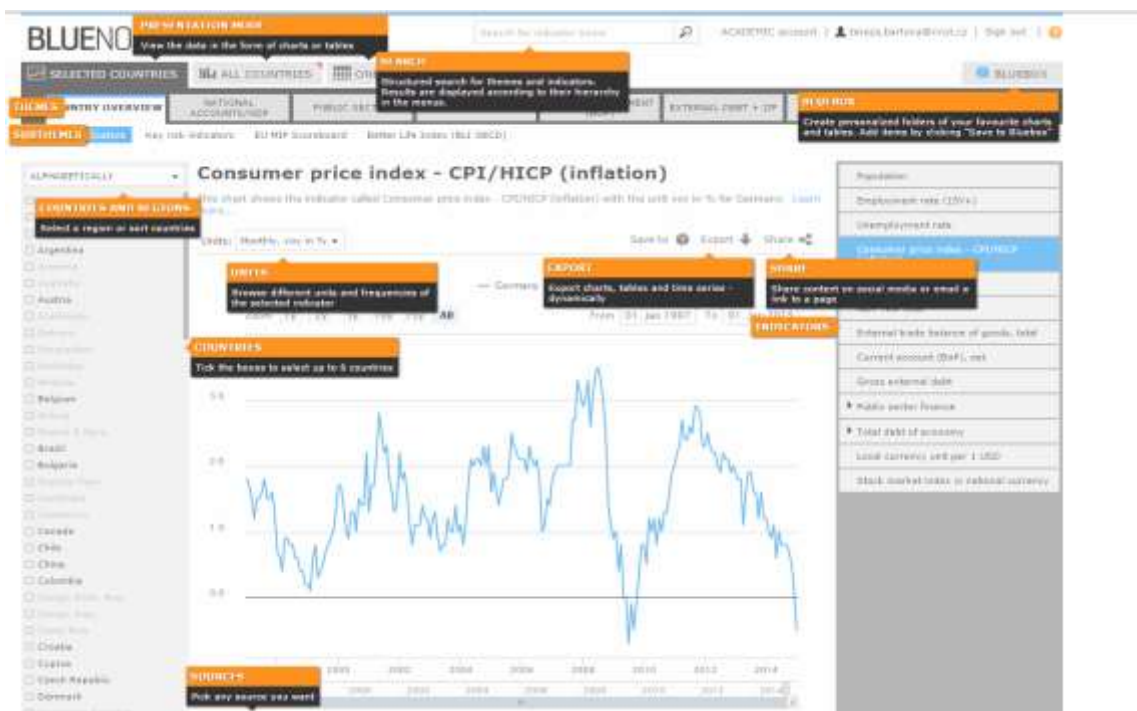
BLUENO

PRESENTATION MODE
View the data in the form of charts or tables

Search for indicator name

ACADEMIC account | tereza.bartova@cnvl.cz | Sign out |

SELECTED COUNTRIES | ALL COUNTRIES | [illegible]

SEARCH
Structured search for themes and indicators. Results are displayed according to their hierarchy in the menus.

BLUEBOX

THEMES
COUNTRY OVERVIEW | NATIONAL ACCOUNTS/GDP | PUBLIC SECT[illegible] | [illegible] | EXTERNAL DEBT + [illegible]

BLUE BOX
Create personalized folders of your favourite charts and tables. Add items by clicking "Save to Bluebox"

SUBTHEMES | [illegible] | Key risk indicators | EU MIP Scoreboard | Better Life Index (BLI OECD)

ALPHABETICALLY

COUNTRIES AND REGIONS
Select a region or sort countries

Consumer price index - CPI/HICP (inflation)

The chart shows the indicator called Consumer price index - CPI/HICP (inflation) with the unit yoy in % for Germany. Learn more...

Units: Monthly, yoy in %

Save to | Export | Share

UNITS
Browse different units and frequencies of the selected indicator

EXPORT
Export charts, tables and time series - dynamically

SHARE
Share content on social media or email a link to a page

INDICATORS

— Germany

Zoom 1y 2y 5y 10y 15y All

From 01 Jan 1997 To 01 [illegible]

COUNTRIES
Tick the boxes to select up to 5 countries

Argentina
Armenia
Australia
Austria
Azerbaijan
Bahrain
Bangladesh
Barbados
Belarus
Belgium
Bolivia
Bosnia & Herz.
Brazil
Bulgaria
Burkina Faso
Cambodia
Cameroon
Canada
Chile
China
Colombia
Congo Dem. Rep.
Costa Rica
Cote d'Ivoire
Croatia
Cyprus
Czech Republic
Denmark

3.5
2.5
1.5
0.5

1998 2000 2002 2004 2006 2008 2010 2012 2014

SOURCES
Pick any source you want

Population
Employment rate (15%+)
Unemployment rate
Consumer price index - CPI/HICP
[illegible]
External trade balance of goods, total
Current account (BoP), net
Gross external debt
Public sector finance
Total debt of economy
Local currency unit per 1 USD
Stock market index in national currency